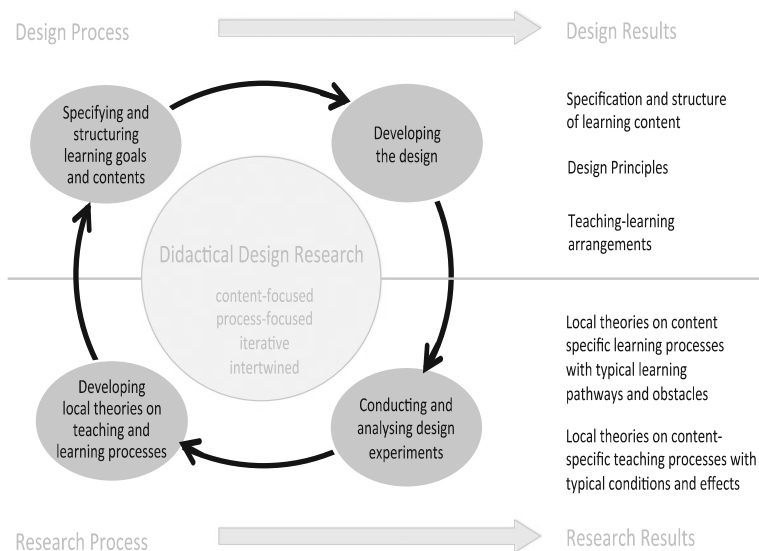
Design Process

Design Results

Specifying and structuring learning goals and contents

Developing the design

Didactical Design Research

content-focused
process-focused
iterative
intertwined

Developing local theories on teaching and learning processes

Conducting and analysing design experiments

Specification and structure of learning content

Design Principles

Teaching-learning arrangements

Local theories on content specific learning processes with typical learning pathways and obstacles

Local theories on content-specific teaching processes with typical conditions and effects

Research Process

Research Results